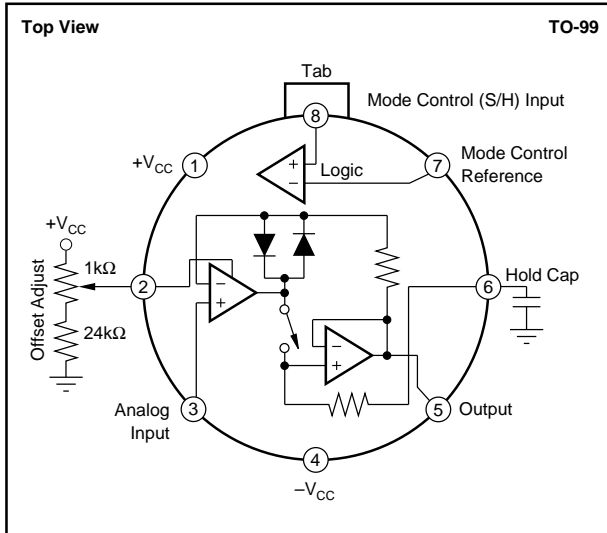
Top View

TO-99

Tab

8

Mode Control (S/H) Input

$+V_{CC}$

1

+

−

Logic

7

Mode Control Reference

$+V_{CC}$

Offset Adjust

1kΩ

24kΩ

2

−

+

−

+

6

Hold Cap

Analog Input

3

5

Output

4

$-V_{CC}$